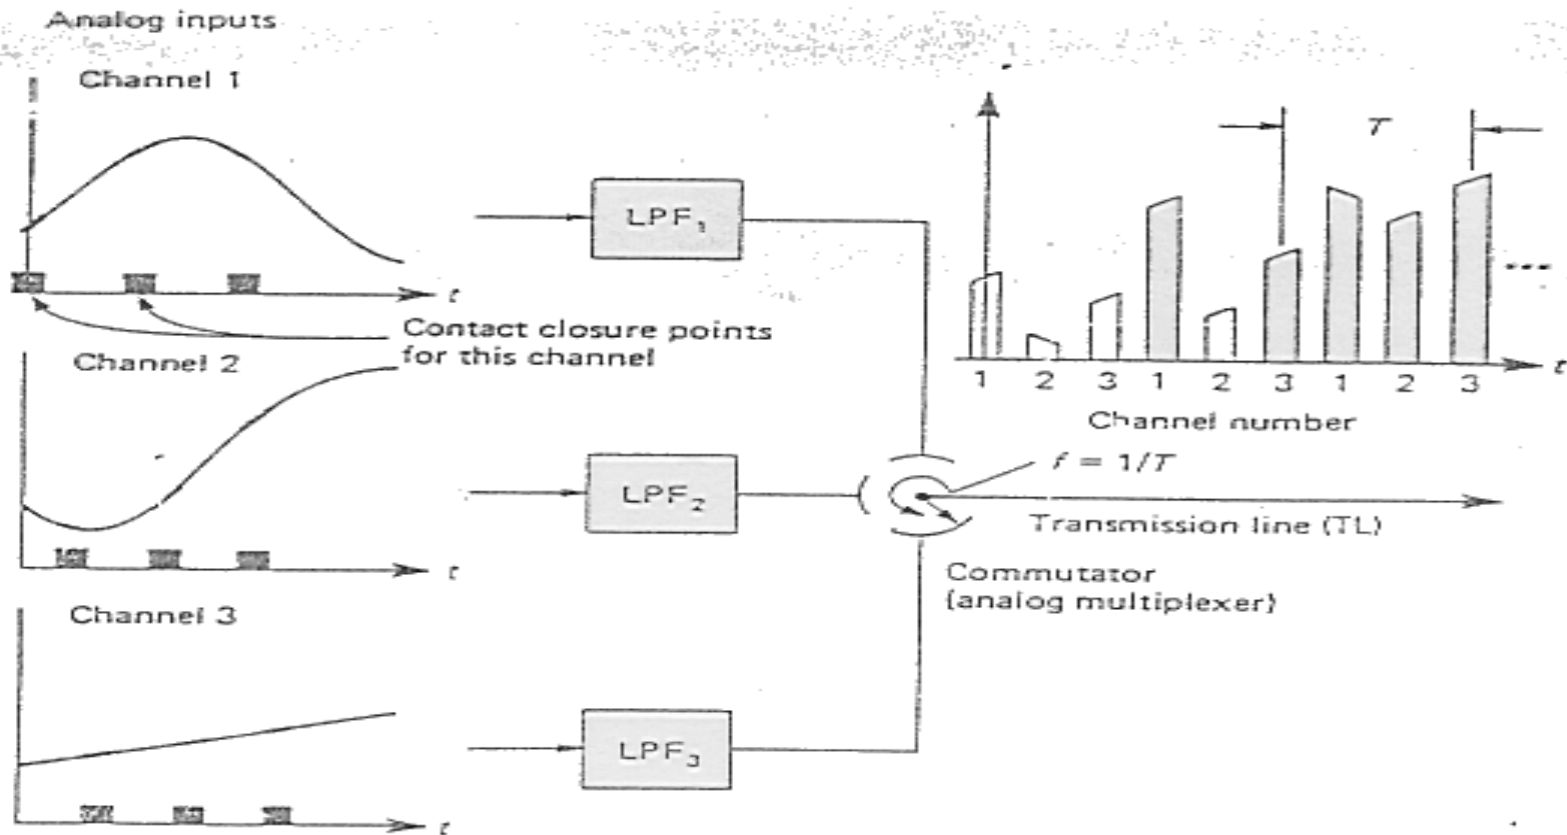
Analog inputs

Channel 1

$t$

Contact closure points for this channel

Channel 2

$t$

Channel 3

$t$

$LPF_1$

$LPF_2$

$LPF_3$

$T$

$t$

1 2 3 1 2 3 1 2 3

Channel number

$f = 1/T$

Transmission line (TL)

Commutator (analog multiplexer)